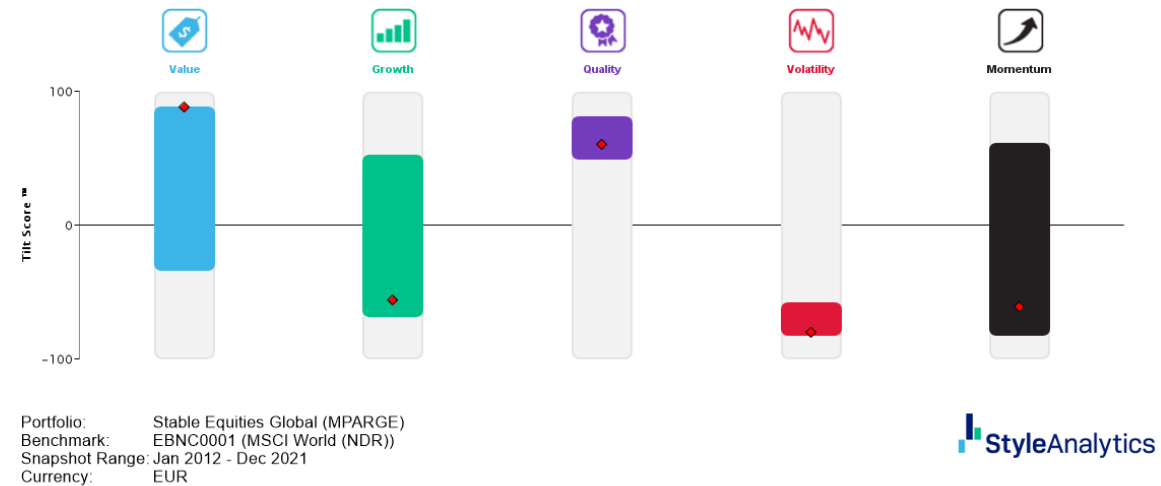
Value

Growth

Quality

Volatility

Momentum

Tilt Score ™

100

0

−100

Portfolio: Stable Equities Global (MPARGE)
Benchmark: EBNC0001 (MSCI World (NDR))
Snapshot Range: Jan 2012 - Dec 2021
Currency: EUR

StyleAnalytics